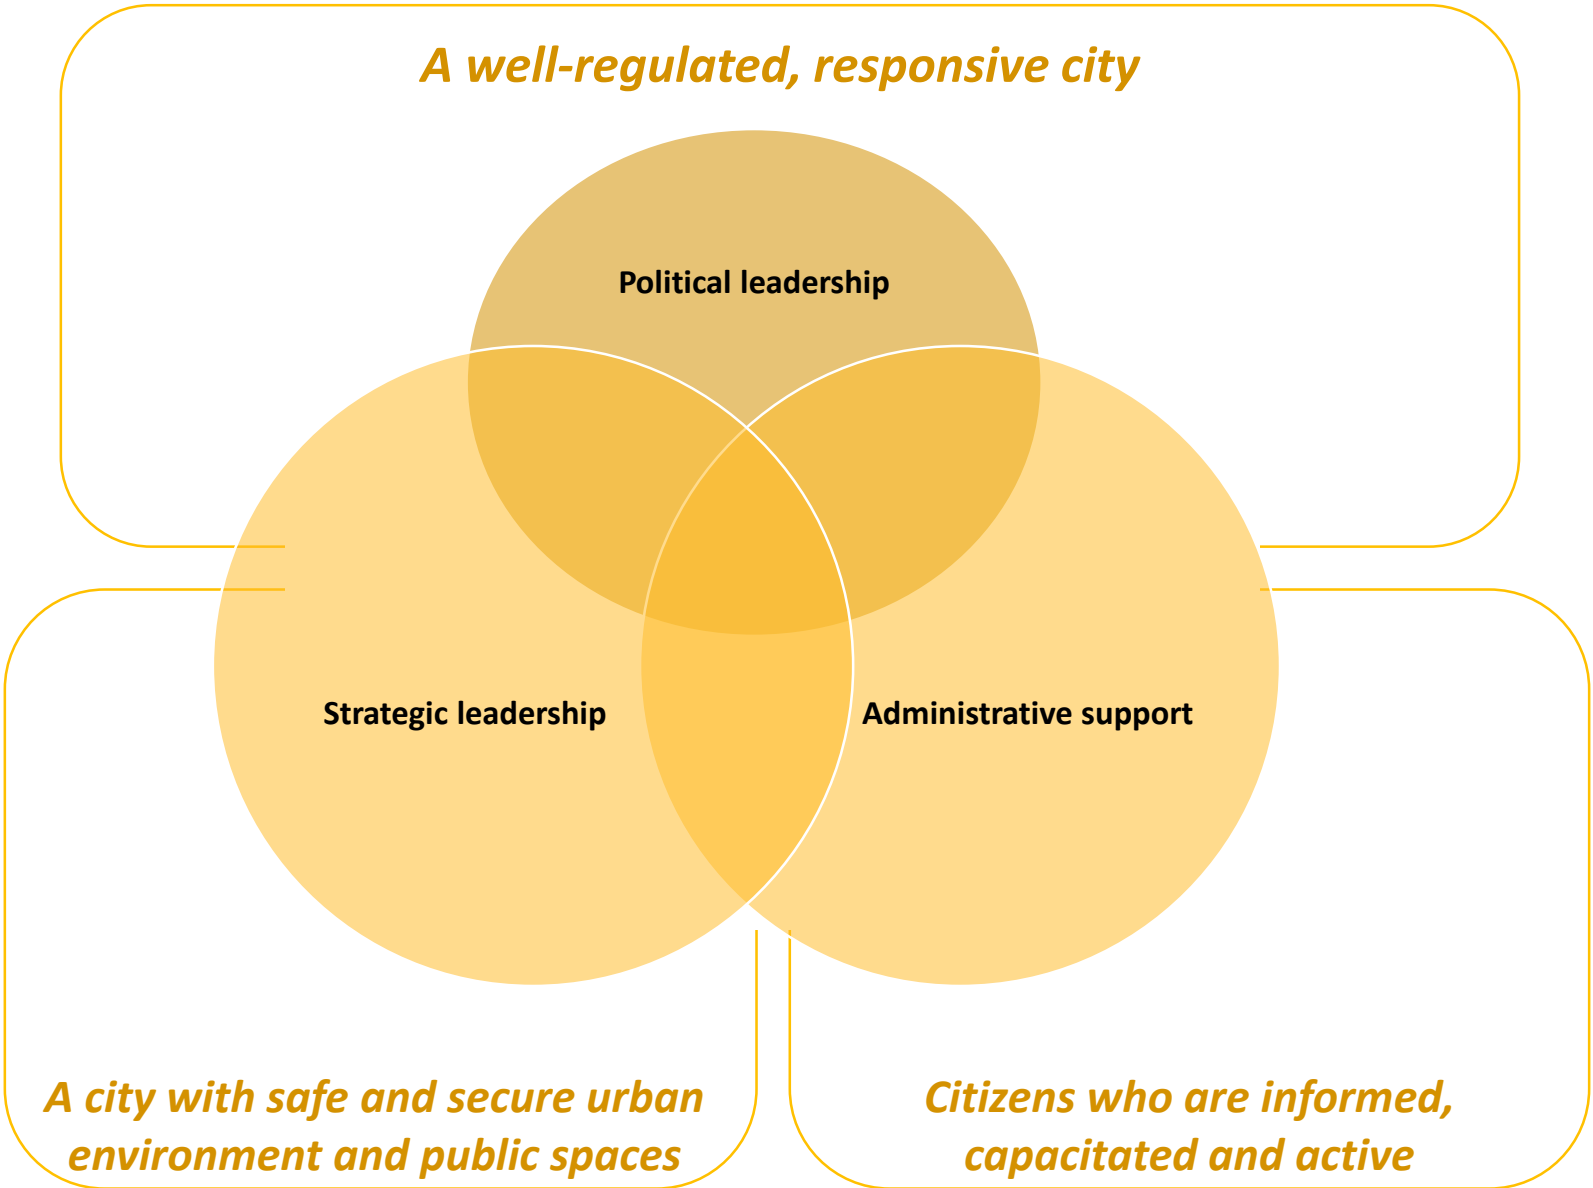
A well-regulated, responsive city

Political leadership

Strategic leadership

Administrative support

A city with safe and secure urban environment and public spaces

Citizens who are informed, capacitated and active